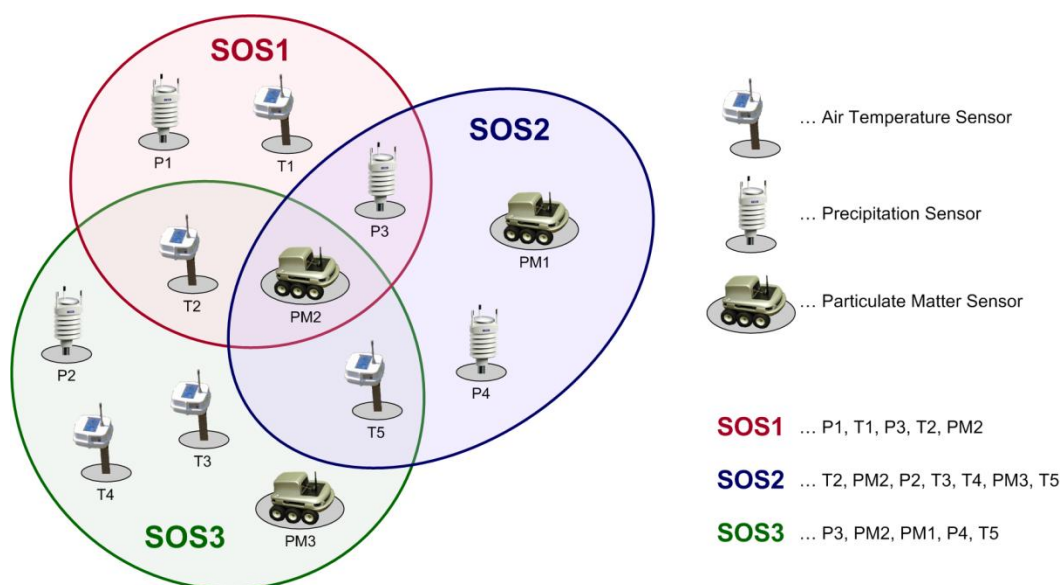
SOS1

SOS2

P1

T1

P3

T2

PM2

PM1

P2

P4

T5

T3

T4

PM3

SOS3

… Air Temperature Sensor

… Precipitation Sensor

… Particulate Matter Sensor

SOS1 … P1, T1, P3, T2, PM2

SOS2 … T2, PM2, P2, T3, T4, PM3, T5

SOS3 … P3, PM2, PM1, P4, T5